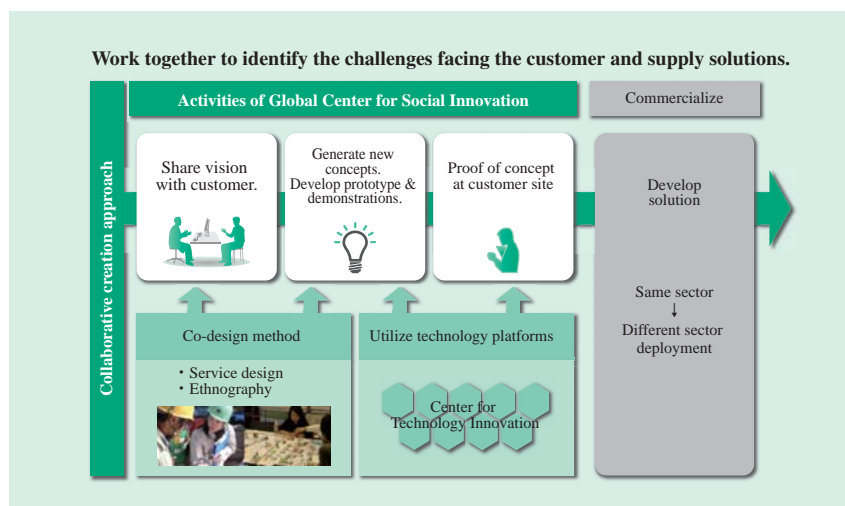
Work together to identify the challenges facing the customer and supply solutions.

Collaborative creation approach

Activities of Global Center for Social Innovation

Commercialize

Share vision with customer.

Generate new concepts. Develop prototype & demonstrations.

Proof of concept at customer site

Develop solution

Same sector
↓
Different sector deployment

Co-design method

・Service design
・Ethnography

Utilize technology platforms

Center for Technology Innovation